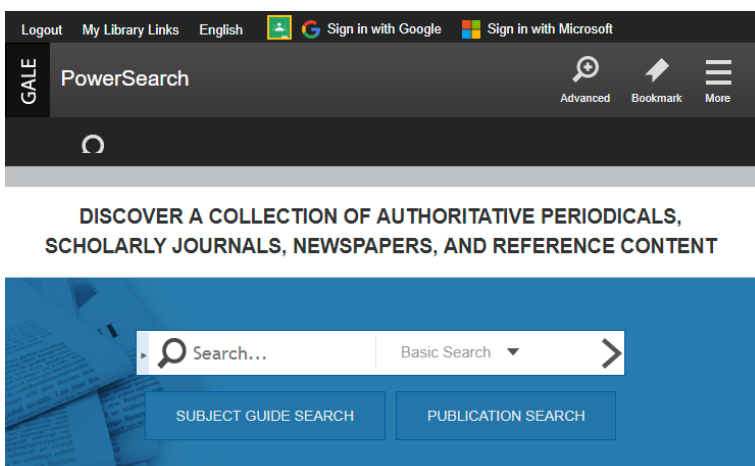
Logout My Library Links English Sign in with Google Sign in with Microsoft

GALE PowerSearch

Advanced Bookmark More

DISCOVER A COLLECTION OF AUTHORITATIVE PERIODICALS, SCHOLARLY JOURNALS, NEWSPAPERS, AND REFERENCE CONTENT

Search...

Basic Search

SUBJECT GUIDE SEARCH

PUBLICATION SEARCH